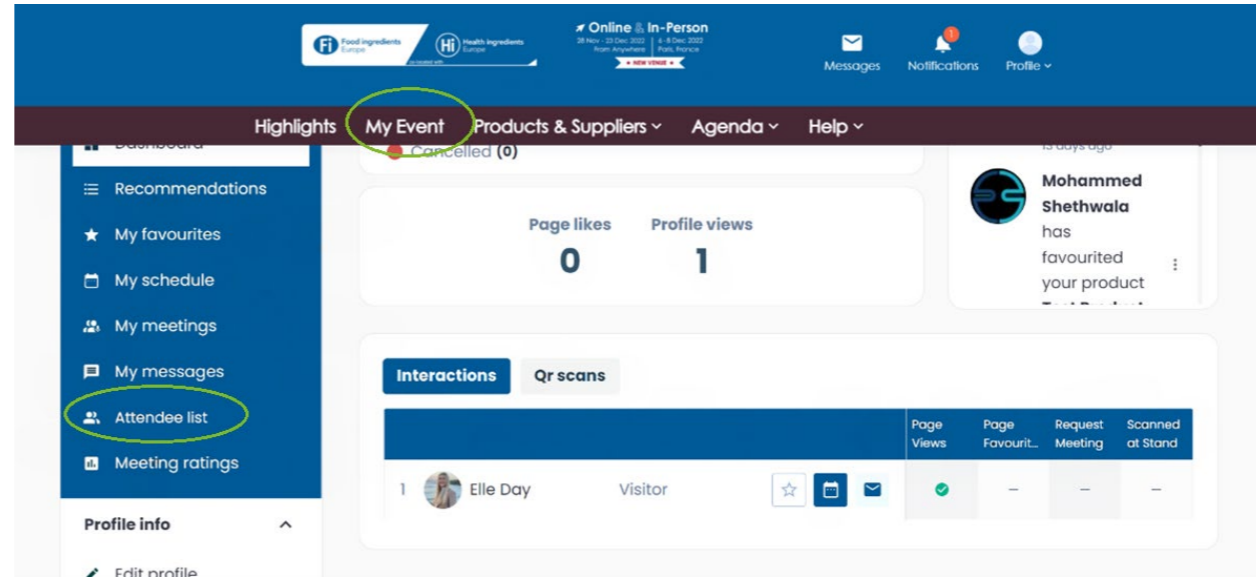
Fi Food ingredients Europe
Hi Health ingredients Europe
Online & In-Person
28 Nov - 23 Dec 2022 From Anywhere | 6 - 8 Dec 2022 Paris, France
NEW VENUE

Messages
Notifications
Profile

Highlights
My Event
Products & Suppliers
Agenda
Help

Dashboard
Recommendations
My favourites
My schedule
My meetings
My messages
Attendee list
Meeting ratings

Profile info
Edit profile

Cancelled (0)

Page likes
0
Profile views
1

13 days ago
Mohammed Shethwala has favourited your product Test Product

Interactions
Qr scans

| | | | Page Views | Page Favourit... | Request Meeting | Scanned at Stand |
|---|---|---|---|---|---|---|
| 1 | Elle Day | Visitor | ✓ | – | – | – |